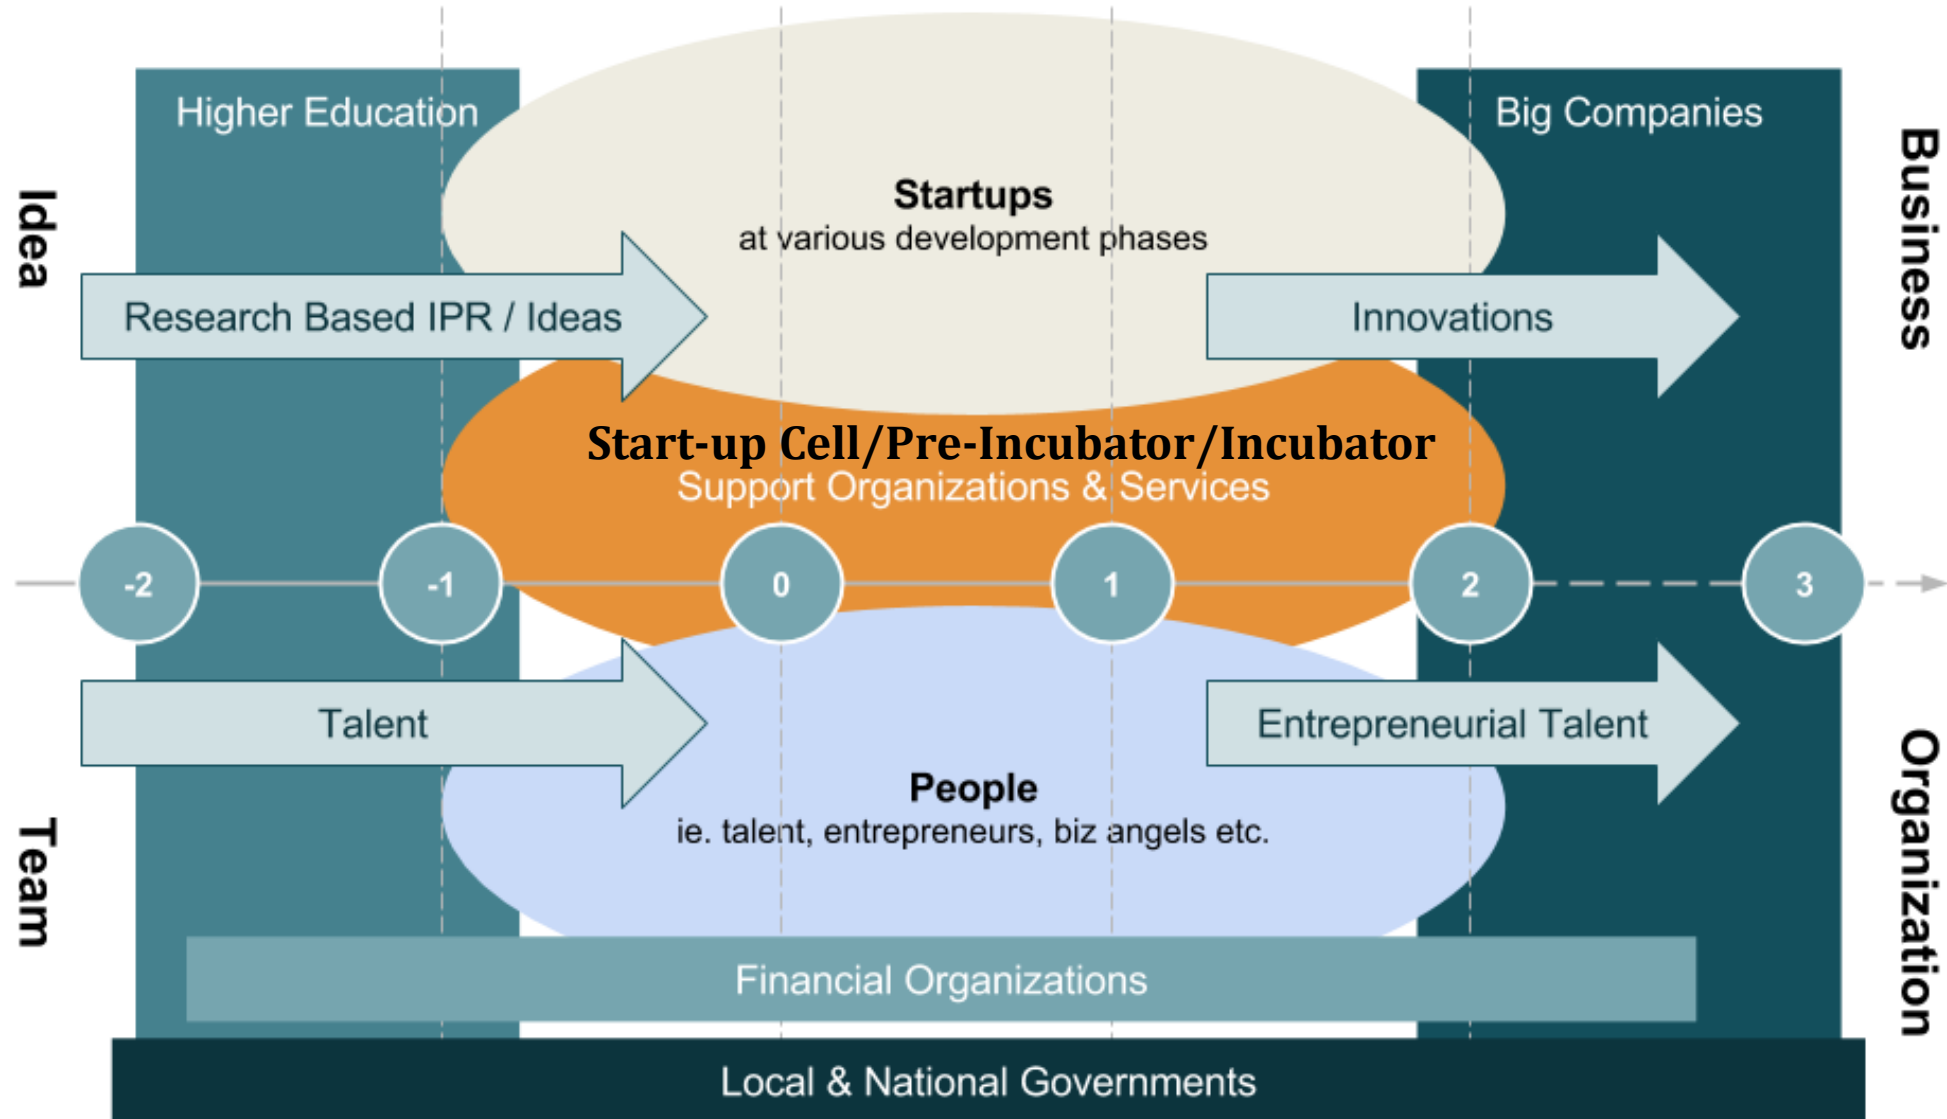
Higher Education

Big Companies

Idea

Business

Startups
at various development phases

Research Based IPR / Ideas

Innovations

Start-up Cell/Pre-Incubator/Incubator
Support Organizations & Services

-2

-1

0

1

2

3

Talent

Entrepreneurial Talent

People
ie. talent, entrepreneurs, biz angels etc.

Team

Organization

Financial Organizations

Local & National Governments